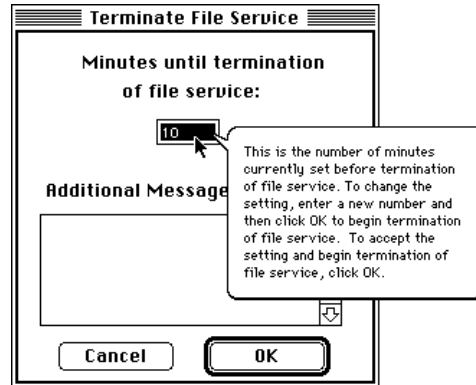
Terminate File Service

Minutes until termination of file service:

10

This is the number of minutes currently set before termination of file service. To change the setting, enter a new number and then click OK to begin termination of file service. To accept the setting and begin termination of file service, click OK.

Additional Message

Cancel

OK